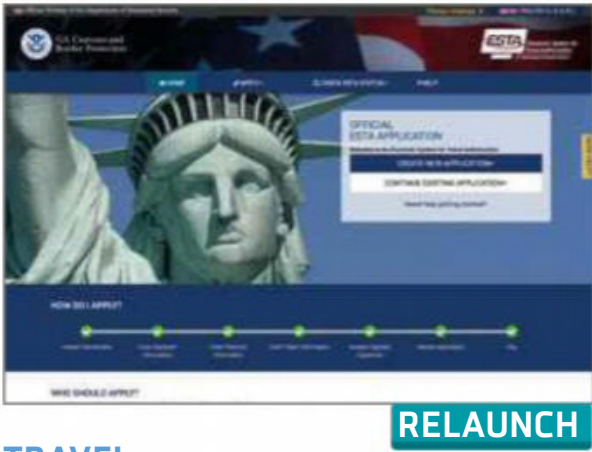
U.S. Customs and Border Protection

ESTA

HOME

APPLY

CHECK ESTA STATUS

HELP

OFFICIAL ESTA APPLICATION

CREATE NEW APPLICATION

CONTINUE EXISTING APPLICATION

Need help getting started?

HOW DO I APPLY?

WHO SHOULD APPLY?

RELAUNCH

TRAVEL